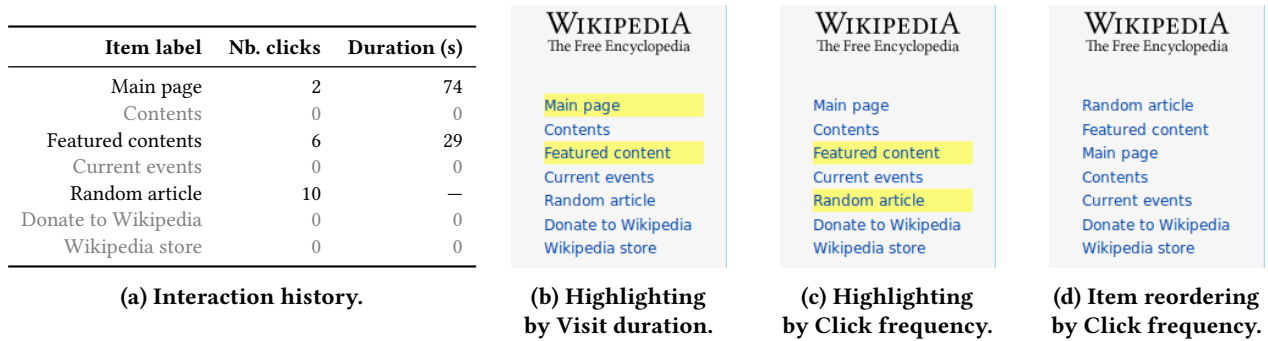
| Item label | Nb. clicks | Duration (s) |
|---|---|---|
| Main page | 2 | 74 |
| Contents | 0 | 0 |
| Featured contents | 6 | 29 |
| Current events | 0 | 0 |
| Random article | 10 | — |
| Donate to Wikipedia | 0 | 0 |
| Wikipedia store | 0 | 0 |

(a) Interaction history.

WIKIPEDIA
The Free Encyclopedia

Main page
Contents
Featured content
Current events
Random article
Donate to Wikipedia
Wikipedia store

(b) Highlighting by Visit duration.

WIKIPEDIA
The Free Encyclopedia

Main page
Contents
Featured content
Current events
Random article
Donate to Wikipedia
Wikipedia store

(c) Highlighting by Click frequency.

WIKIPEDIA
The Free Encyclopedia

Random article
Featured content
Main page
Contents
Current events
Donate to Wikipedia
Wikipedia store

(d) Item reordering by Click frequency.